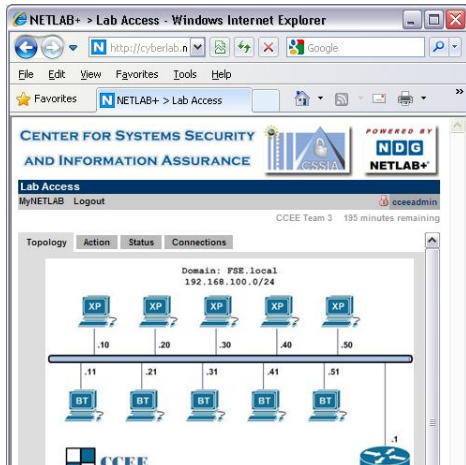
NETLAB+ > Lab Access - Windows Internet Explorer

http://cyberlab.n

Google

File Edit View Favorites Tools Help

Favorites

NETLAB+ > Lab Access

CENTER FOR SYSTEMS SECURITY AND INFORMATION ASSURANCE

CSSIA

POWERED BY

NDG

NETLAB+

Lab Access

MyNETLAB Logout

cceeadmin

CCEE Team 3 195 minutes remaining

Topology Action Status Connections

Domain: FSE.local
192.168.100.0/24

XP XP XP XP XP

.10 .20 .30 .40 .50

.11 .21 .31 .41 .51

BT BT BT BT BT

.1

CCEE